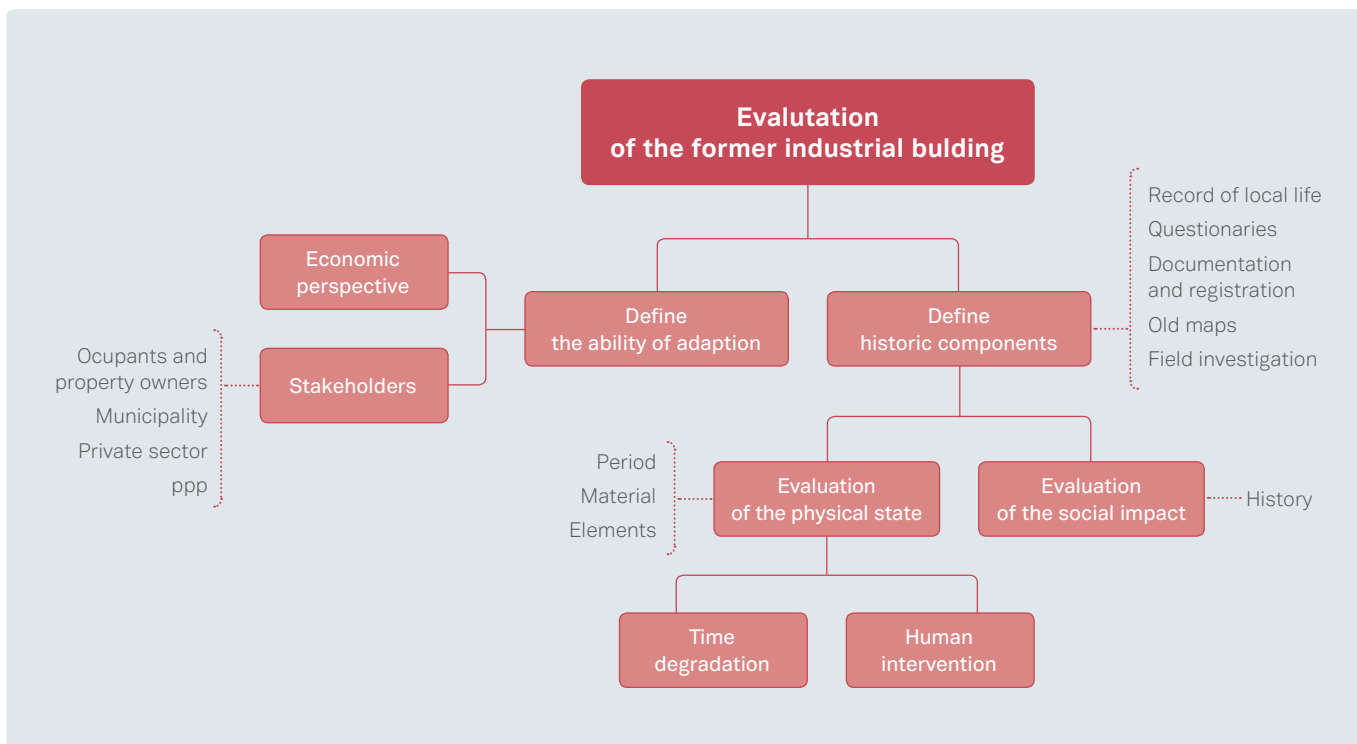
Evalutation of the former industrial bulding

Economic perspective

Ocupants and property owners
Municipality
Private sector
ppp

Stakeholders

Define the ability of adaption

Define historic components

Record of local life
Questionaries
Documentation and registration
Old maps
Field investigation

Period
Material
Elements

Evaluation of the physical state

Evaluation of the social impact

History

Time degradation

Human intervention